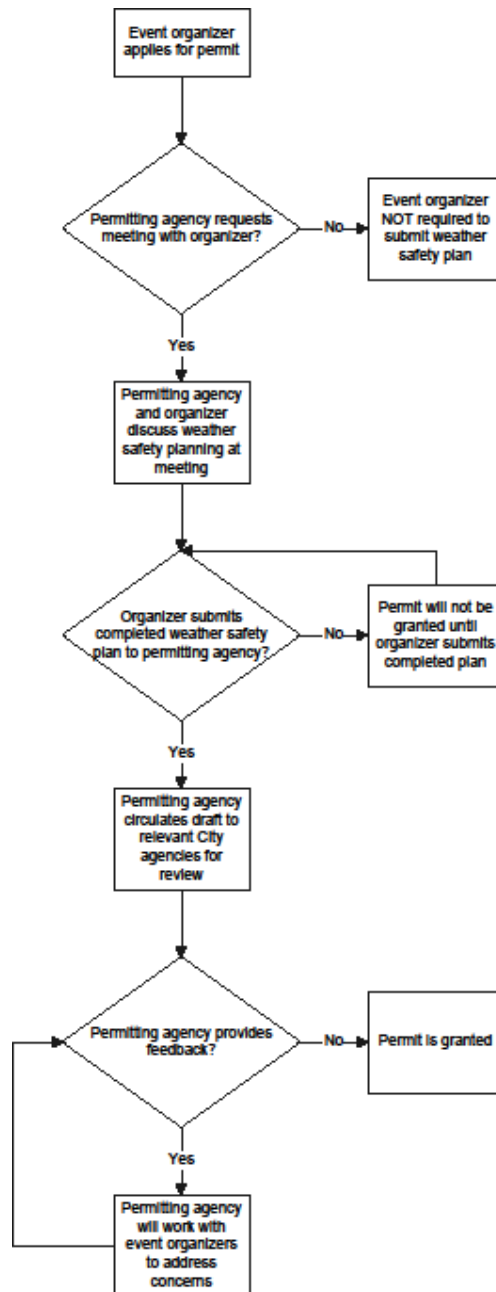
Event organizer applies for permit

Permitting agency requests meeting with organizer?

No

Event organizer NOT required to submit weather safety plan

Yes

Permitting agency and organizer discuss weather safety planning at meeting

Organizer submits completed weather safety plan to permitting agency?

No

Permit will not be granted until organizer submits completed plan

Yes

Permitting agency circulates draft to relevant City agencies for review

Permitting agency provides feedback?

No

Permit is granted

Yes

Permitting agency will work with event organizers to address concerns